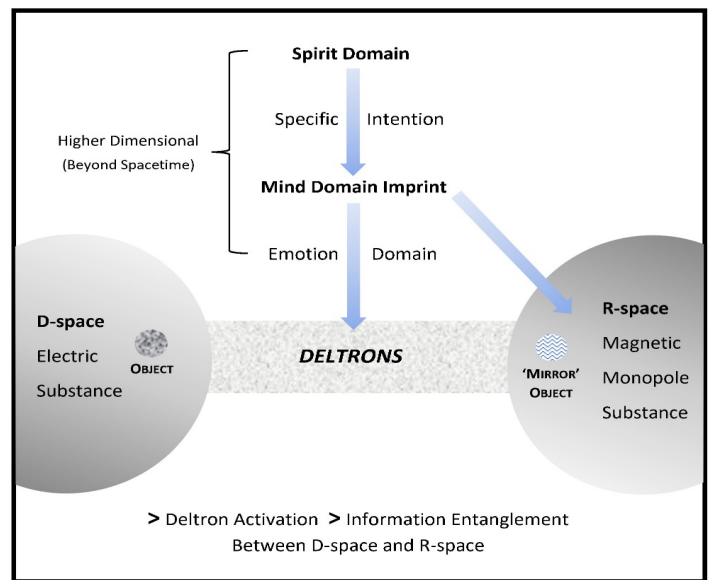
Spirit Domain

Specific Intention

Higher Dimensional (Beyond Spacetime)

Mind Domain Imprint

Emotion Domain

D-space
Electric
Substance

OBJECT

DELTRONS

'MIRROR' OBJECT

R-space
Magnetic
Monopole
Substance

> Deltron Activation > Information Entanglement Between D-space and R-space